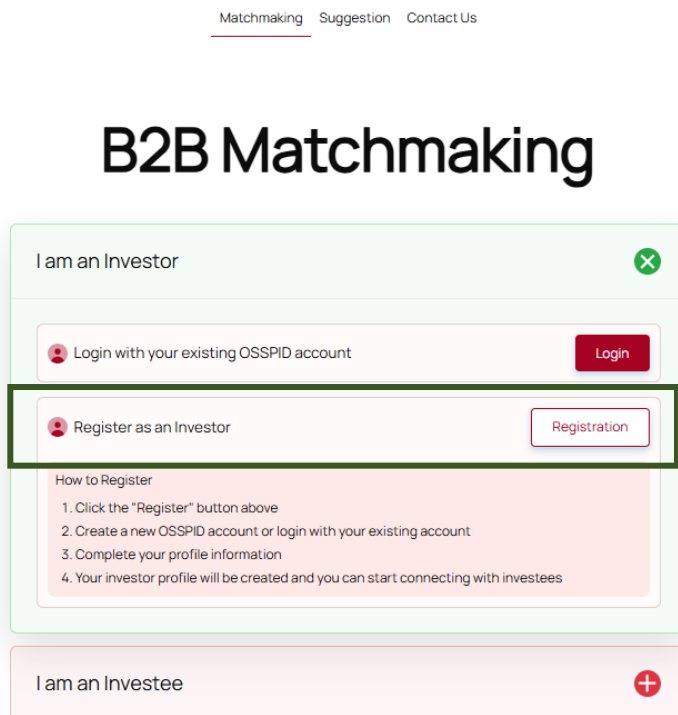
Matchmaking Suggestion Contact Us

B2B Matchmaking

I am an Investor

Login with your existing OSSPID account

Login

Register as an Investor

Registration

How to Register

1. Click the "Register" button above
2. Create a new OSSPID account or login with your existing account
3. Complete your profile information
4. Your investor profile will be created and you can start connecting with investees

I am an Investee